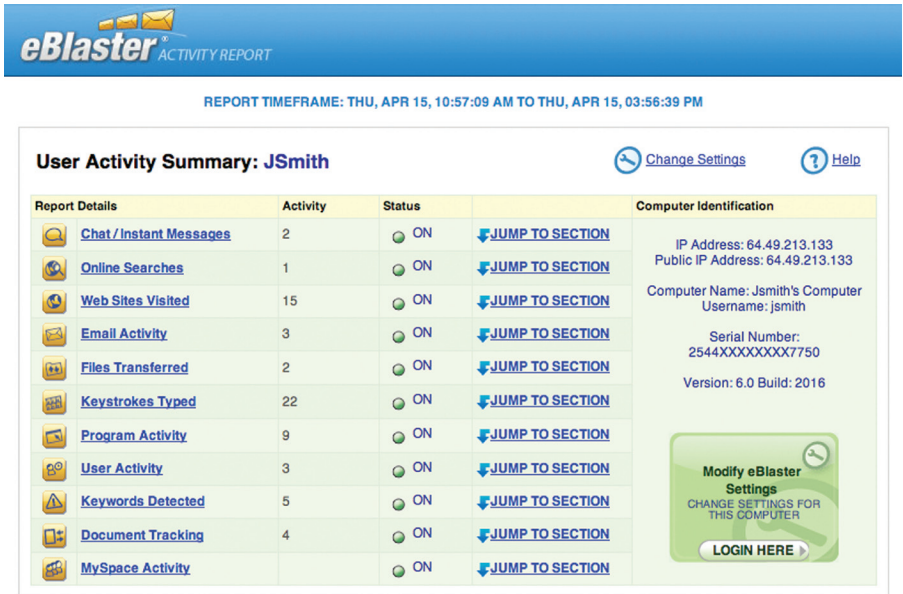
eBlaster® ACTIVITY REPORT

REPORT TIMEFRAME: THU, APR 15, 10:57:09 AM TO THU, APR 15, 03:56:39 PM

User Activity Summary: JSmith

Change Settings

Help

| Report Details | Activity | Status | | Computer Identification |
|---|---|---|---|---|
| Chat / Instant Messages | 2 | ON | JUMP TO SECTION | IP Address: 64.49.213.133 Public IP Address: 64.49.213.133 |
| Online Searches | 1 | ON | JUMP TO SECTION | |
| Web Sites Visited | 15 | ON | JUMP TO SECTION | Computer Name: Jsmith's Computer Username: jsmith |
| Email Activity | 3 | ON | JUMP TO SECTION | |
| Files Transferred | 2 | ON | JUMP TO SECTION | Serial Number: 2544XXXXXXXX7750 |
| Keystrokes Typed | 22 | ON | JUMP TO SECTION | Version: 6.0 Build: 2016 |
| Program Activity | 9 | ON | JUMP TO SECTION | |
| User Activity | 3 | ON | JUMP TO SECTION | Modify eBlaster Settings CHANGE SETTINGS FOR THIS COMPUTER |
| Keywords Detected | 5 | ON | JUMP TO SECTION | |
| Document Tracking | 4 | ON | JUMP TO SECTION | LOGIN HERE |
| MySpace Activity | | ON | JUMP TO SECTION | |